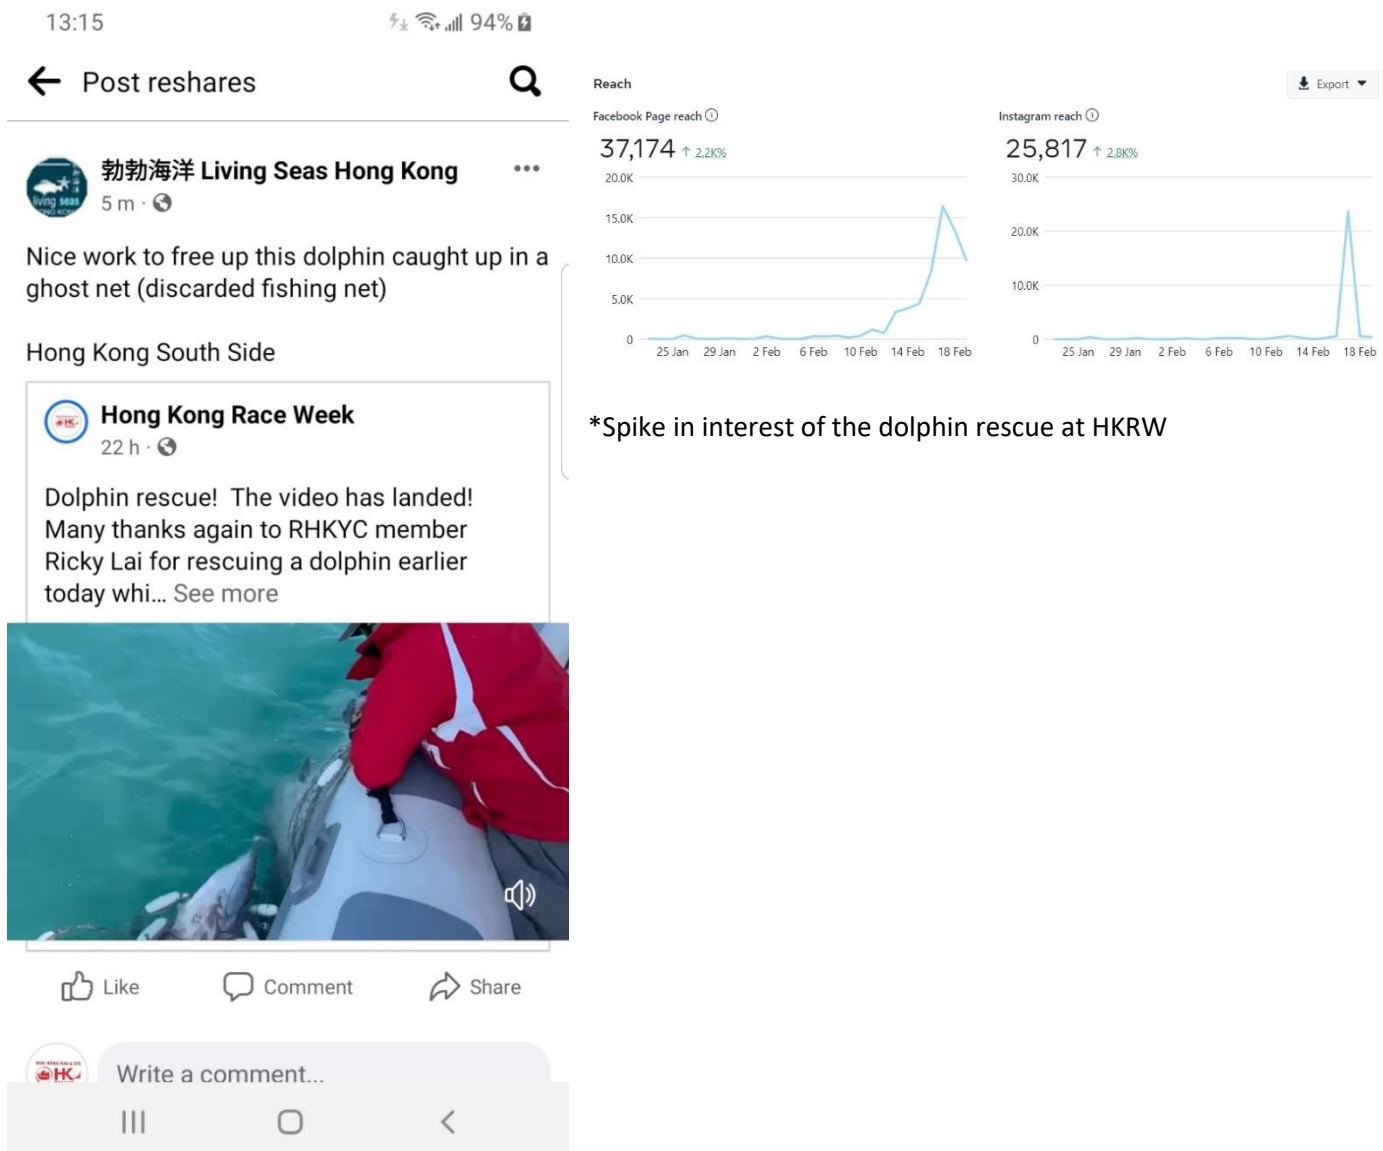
13:15 94%

Post reshares

勃勃海洋 Living Seas Hong Kong
5 m ·

Nice work to free up this dolphin caught up in a ghost net (discarded fishing net)

Hong Kong South Side

Hong Kong Race Week
22 h ·

Dolphin rescue! The video has landed! Many thanks again to RHKYC member Ricky Lai for rescuing a dolphin earlier today whi... See more

Like Comment Share

Write a comment...

Reach

Export

Facebook Page reach

37,174 ↑ 2.2K%

20.0K
15.0K
10.0K
5.0K
0
25 Jan 29 Jan 2 Feb 6 Feb 10 Feb 14 Feb 18 Feb

Instagram reach

25,817 ↑ 2.8K%

30.0K
20.0K
10.0K
0
25 Jan 29 Jan 2 Feb 6 Feb 10 Feb 14 Feb 18 Feb

*Spike in interest of the dolphin rescue at HKRW